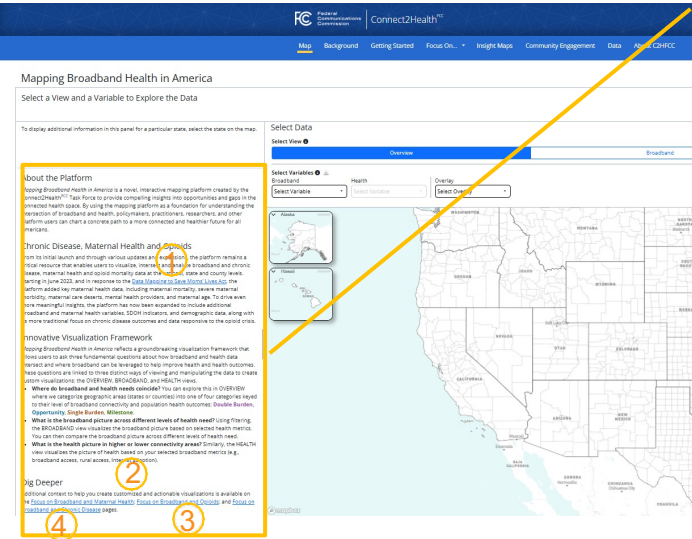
FCC Federal Communications Commission | Connect2Health$^{FCC}$

Map Background Getting Started Focus On... Insight Maps Community Engagement Data About C2HFCC

Mapping Broadband Health in America

Select a View and a Variable to Explore the Data

To display additional information in this panel for a particular state, select the state on the map.

About the Platform

Mapping Broadband Health in America is a novel, interactive mapping platform created by the Connect2Health$^{FCC}$ Task Force to provide compelling insights into opportunities and gaps in the connected health space. By using the mapping platform as a foundation for understanding the intersection of broadband and health, policymakers, practitioners, researchers, and other platform users can chart a concrete path to a more connected and healthier future for all Americans.

Chronic Disease, Maternal Health and Opioids

From its initial launch and through various updates and expansions, the platform remains a critical resource that enables users to visualize, interact and analyze broadband and chronic disease, maternal health and opioid mortality data at the national, state and county levels. Starting in June 2022, and in response to the Data Mapping to Save Moms' Lives Act, the platform added key maternal health data, including maternal mortality, severe maternal morbidity, maternal care deserts, mental health providers, and maternal age. To drive even more meaningful insights, the platform has now been expanded to include additional broadband and maternal health variables, SDOH indicators, and demographic data, along with a more traditional focus on chronic disease outcomes and data responsive to the opioid crisis.

Innovative Visualization Framework

Mapping Broadband Health in America reflects a groundbreaking visualization framework that allows users to ask three fundamental questions about how broadband and health data intersect and where broadband can be leveraged to help improve health and health outcomes. These questions are linked to three distinct ways of viewing and manipulating the data to create custom visualizations: the OVERVIEW, BROADBAND, and HEALTH views.

- Where do broadband and health needs coincide? You can explore this in OVERVIEW where we categorize geographic areas (states or counties) into one of four categories keyed to their level of broadband connectivity and population health outcomes: Double Burden, Opportunity, Single Burden, Milestone.
- What is the broadband picture across different levels of health need? Using filtering, the BROADBAND view visualizes the broadband picture based on selected health metrics. You can then compare the broadband picture across different levels of health need.
- What is the health picture in higher or lower connectivity areas? Similarly, the HEALTH view visualizes the picture of health based on your selected broadband metrics (e.g., broadband access, rural access, Internet adoption).

Dig Deeper

Additional context to help you create customized and actionable visualizations is available on the Focus on Broadband and Maternal Health, Focus on Broadband and Opioids, and Focus on Broadband and Chronic Disease pages.

1 2 3 4

Select Data

Select View

Overview Broadband

Select Variables
Broadband Health Overlay
Select Variable Select Variable Select Overlay

Alaska
Hawaii

WASHINGTON
MONTANA
OREGON
IDAHO
WYOMING
NEVADA
UTAH
CALIFORNIA

mapbox